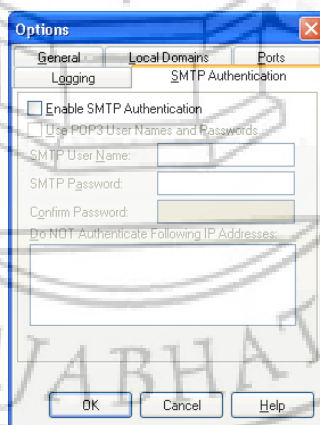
Options

General
Local Domains
Ports
Logging
SMTP Authentication

Enable SMTP Authentication
Use POP3 User Names and Passwords
SMTP User Name:
SMTP Password:
Confirm Password:
Do NOT Authenticate Following IP Addresses:

OK
Cancel
Help